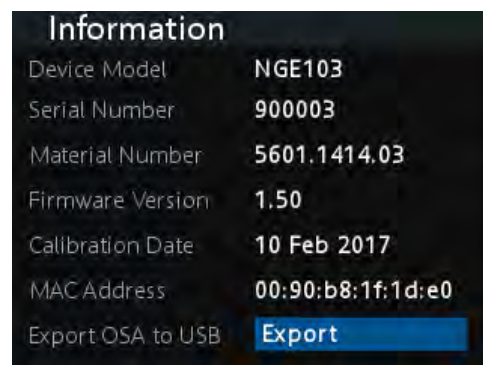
Information

| Device Model | NGE103 |
|---|---|
| Serial Number | 900003 |
| Material Number | 5601.1414.03 |
| Firmware Version | 1.50 |
| Calibration Date | 10 Feb 2017 |
| MAC Address | 00:90:b8:1f:1d:e0 |
| Export OSA to USB | Export |